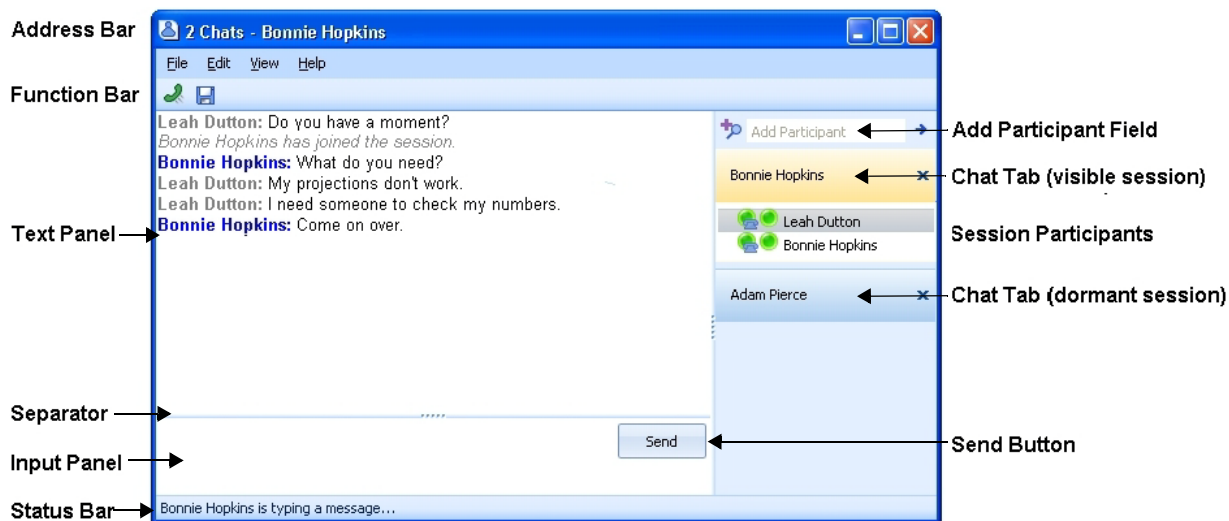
Address Bar

Function Bar

Text Panel

Separator

Input Panel

Status Bar

2 Chats - Bonnie Hopkins

File Edit View Help

Leah Dutton: Do you have a moment?
Bonnie Hopkins has joined the session.
Bonnie Hopkins: What do you need?
Leah Dutton: My projections don't work.
Leah Dutton: I need someone to check my numbers.
Bonnie Hopkins: Come on over.

Send

Bonnie Hopkins is typing a message...

Add Participant

Bonnie Hopkins

Leah Dutton
Bonnie Hopkins

Adam Pierce

Add Participant Field

Chat Tab (visible session)

Session Participants

Chat Tab (dormant session)

Send Button